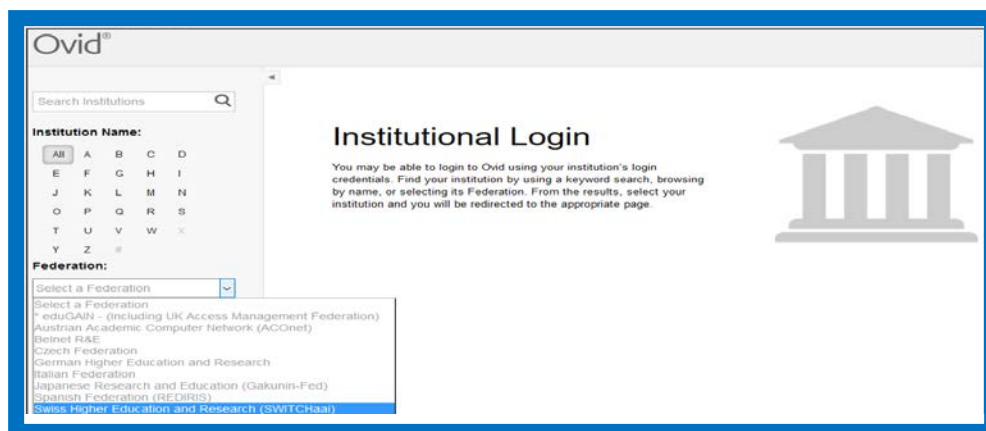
Ovid®

Search Institutions

Institution Name:

All A B C D
E F G H I
J K L M N
O P Q R S
T U V W X
Y Z #

Federation:

Select a Federation

Select a Federation
* eduGAIN - (including UK Access Management Federation)
Austrian Academic Computer Network (ACOnet)
Belnet R&E
Czech Federation
German Higher Education and Research
Italian Federation
Japanese Research and Education (Gakunin-Fed)
Spanish Federation (REDIRIS)
Swiss Higher Education and Research (SWITCHaai)

Institutional Login

You may be able to login to Ovid using your institution's login credentials. Find your institution by using a keyword search, browsing by name, or selecting its Federation. From the results, select your institution and you will be redirected to the appropriate page.